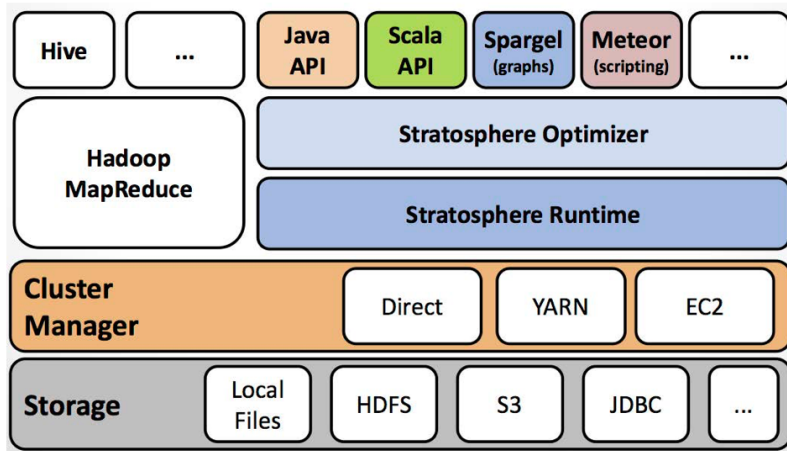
Hive

...

Java API

Scala API

Spargel (graphs)

Meteor (scripting)

...

Hadoop MapReduce

Stratosphere Optimizer

Stratosphere Runtime

Cluster Manager

Direct

YARN

EC2

Storage

Local Files

HDFS

S3

JDBC

...